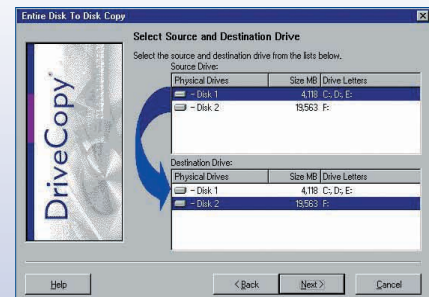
Entire Disk To Disk Copy

Select Source and Destination Drive

Select the source and destination drive from the lists below.

Source Drive:

| Physical Drives | Size MB | Drive Letters |
|---|---|---|
| - Disk 1 | 4,118 | C:, D:, E: |
| - Disk 2 | 19,563 | F: |

Destination Drive:

| Physical Drives | Size MB | Drive Letters |
|---|---|---|
| - Disk 1 | 4,118 | C:, D:, E: |
| - Disk 2 | 19,563 | F: |

DriveCopy

Help

< Back

Next >

Cancel